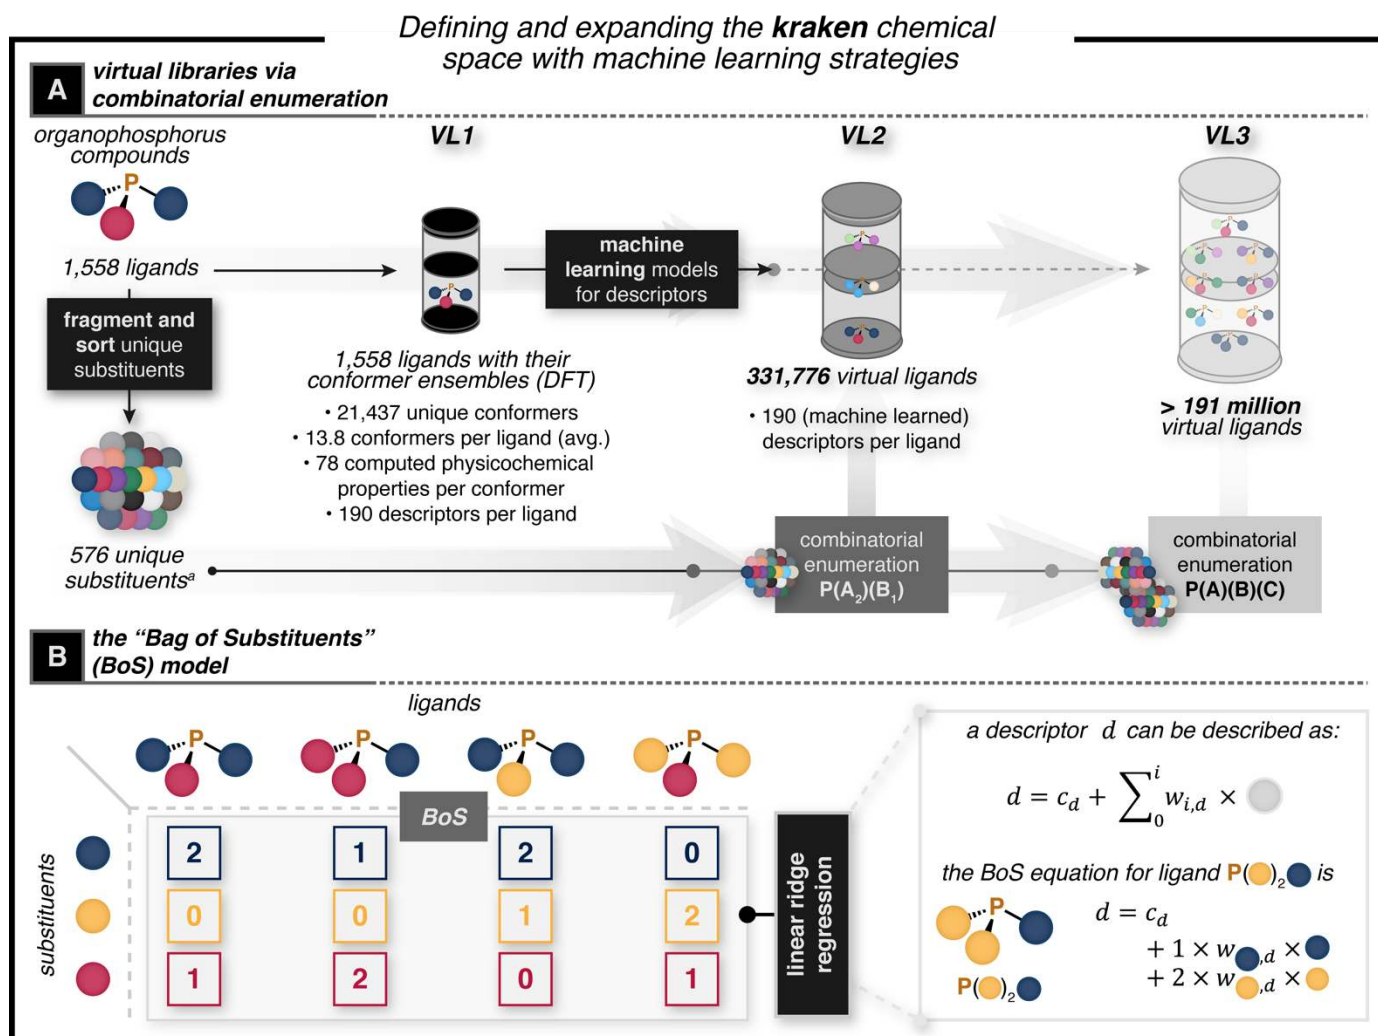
Defining and expanding the **kraken** chemical space with machine learning strategies

A virtual libraries via combinatorial enumeration

organophosphorus compounds

P

1,558 ligands

fragment and sort unique substituents

576 unique substituents$^a$

VL1

1,558 ligands with their conformer ensembles (DFT)

• 21,437 unique conformers
• 13.8 conformers per ligand (avg.)
• 78 computed physicochemical properties per conformer
• 190 descriptors per ligand

machine learning models for descriptors

VL2

331,776 virtual ligands

• 190 (machine learned) descriptors per ligand

combinatorial enumeration $P(A_2)(B_1)$

VL3

> 191 million virtual ligands

combinatorial enumeration P(A)(B)(C)

B the "Bag of Substituents" (BoS) model

ligands

BoS

substituents

| 2 | 1 | 2 | 0 |
|---|---|---|---|
| 0 | 0 | 1 | 2 |
| 1 | 2 | 0 | 1 |

linear ridge regression

a descriptor $d$ can be described as:

$d = c_d + \sum_{0}^{i} w_{i,d} \times$

the BoS equation for ligand $P()_2$ is

$d = c_d$
$+ 1 \times w_{,d} \times$
$+ 2 \times w_{,d} \times$

$P()_2$